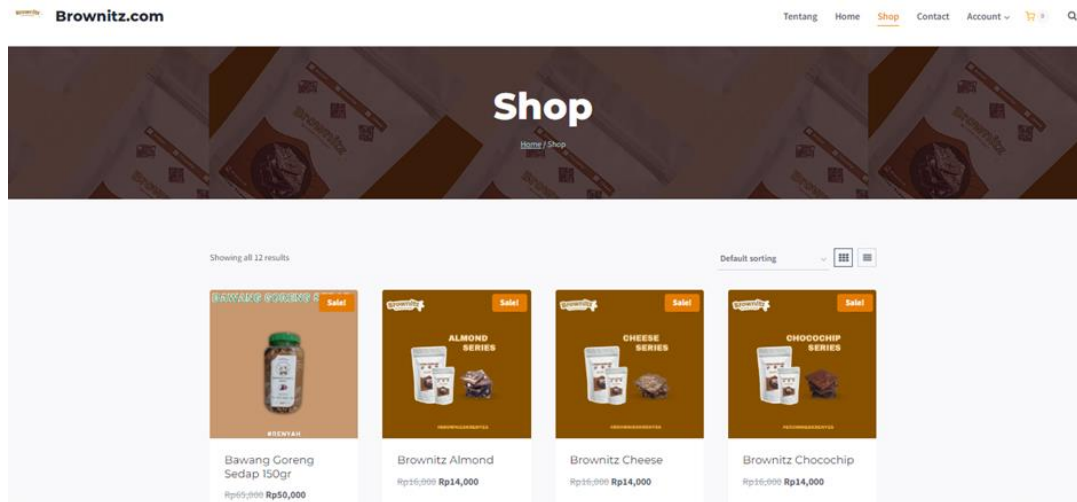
Brownitz.com

Tentang Home Shop Contact Account 0

Shop

Home / Shop

Showing all 12 results

Default sorting

BAWANG GORENG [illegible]

Sale!

#RENYAH

Bawang Goreng Sedap 150gr

~~Rp65,000~~ Rp50,000

Brownitz

Sale!

ALMOND SERIES

Brownitz Almond

~~Rp16,000~~ Rp14,000

Brownitz

Sale!

CHEESE SERIES

Brownitz Cheese

~~Rp16,000~~ Rp14,000

Brownitz

Sale!

CHOCOCHIP SERIES

Brownitz Chocochip

~~Rp16,000~~ Rp14,000